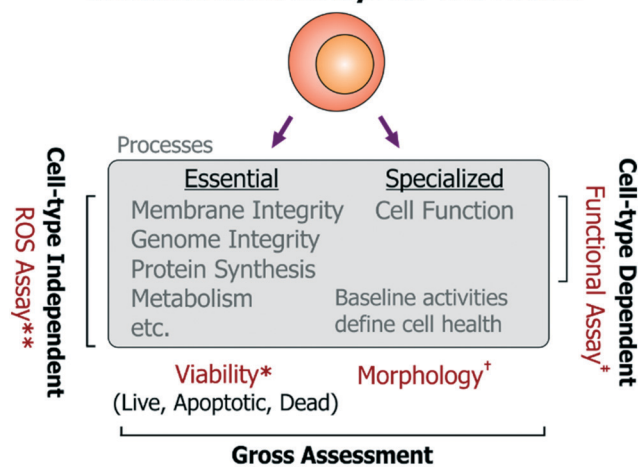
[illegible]

Processes

Essential
Membrane Integrity
Genome Integrity
Protein Synthesis
Metabolism
etc.

Specialized
Cell Function

Baseline activities define cell health

Cell-type Independent
ROS Assay**

Cell-type Dependent
Functional Assay‡

Viability*
(Live, Apoptotic, Dead)

Morphology†

Gross Assessment